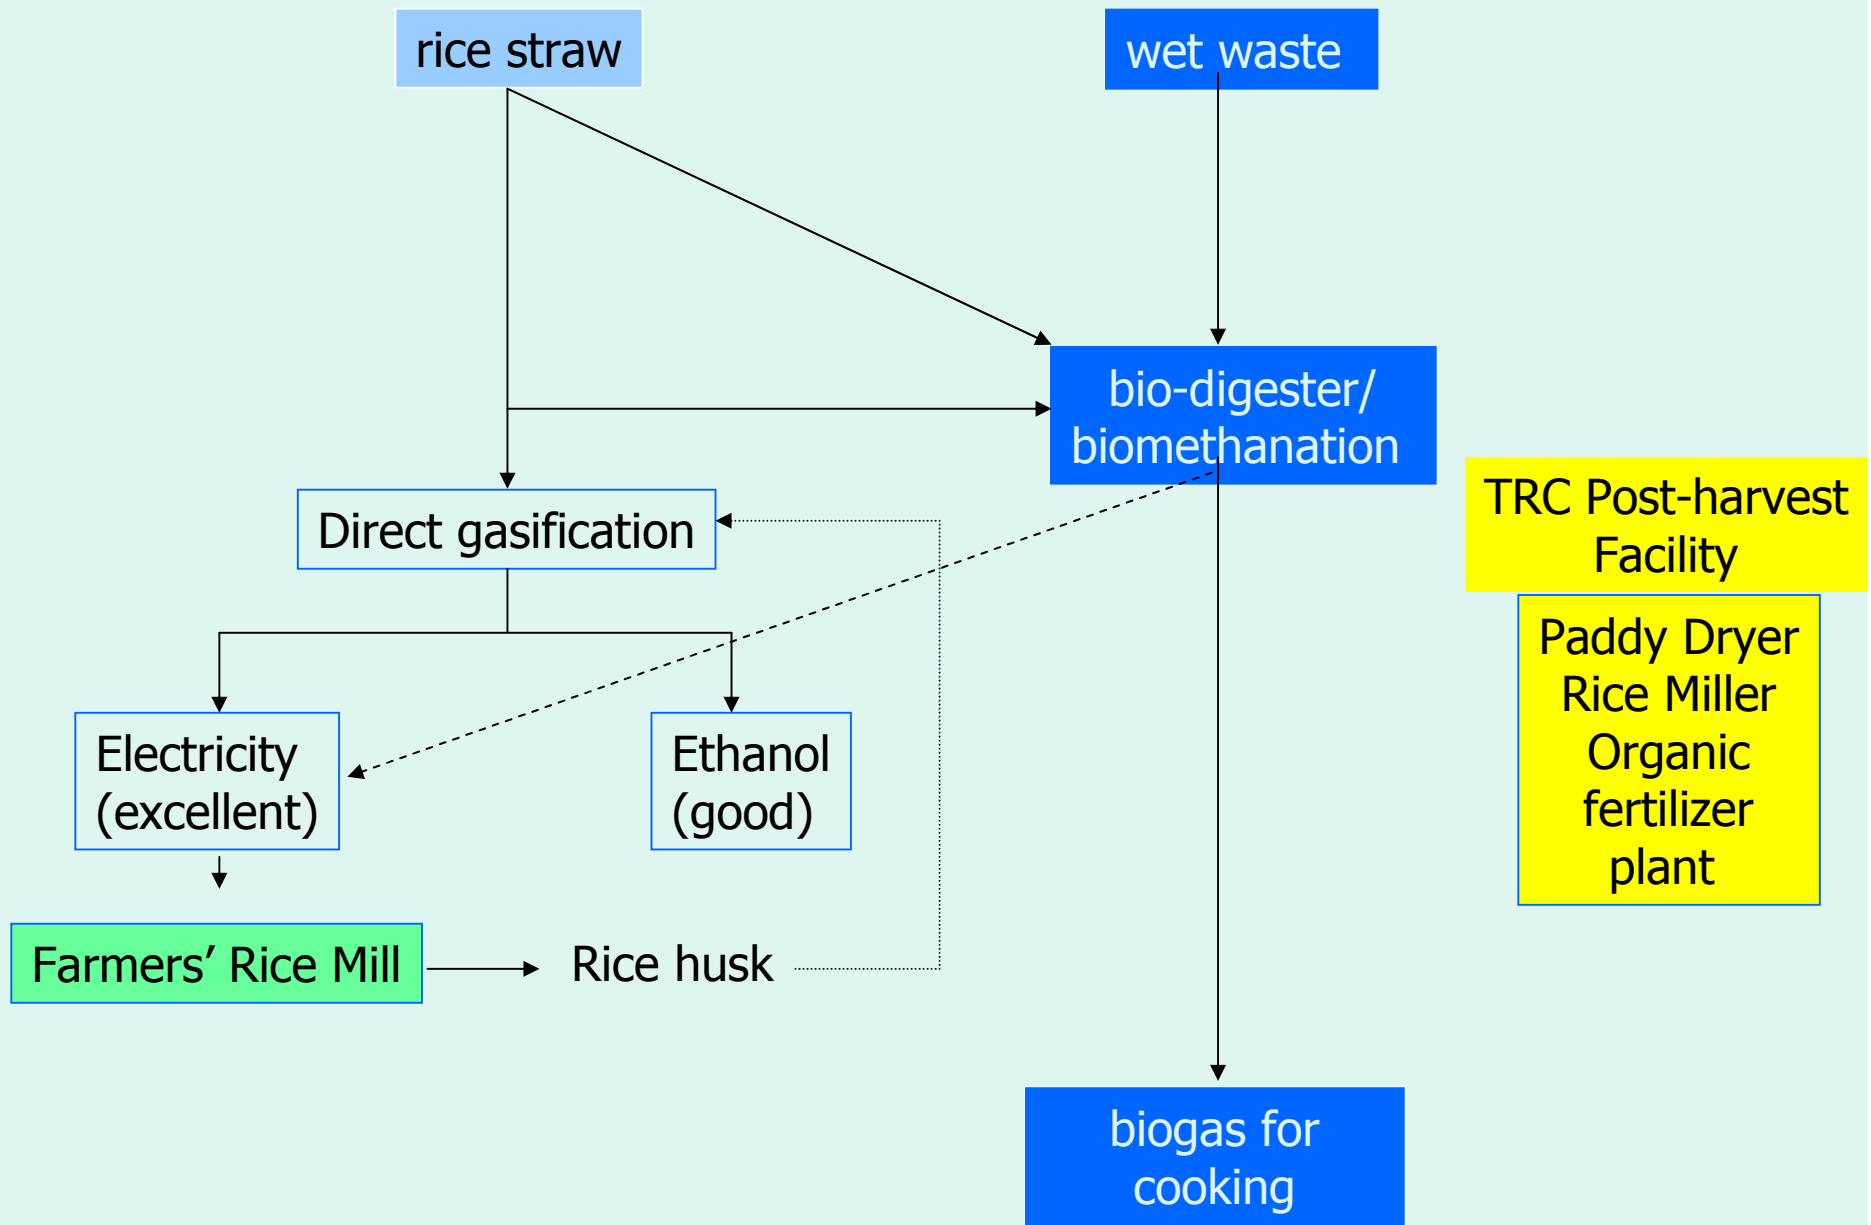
rice straw

wet waste

bio-digester/ biomethanation

Direct gasification

TRC Post-harvest Facility

Paddy Dryer
Rice Miller
Organic fertilizer plant

Electricity (excellent)

Ethanol (good)

Farmers' Rice Mill

Rice husk

biogas for cooking